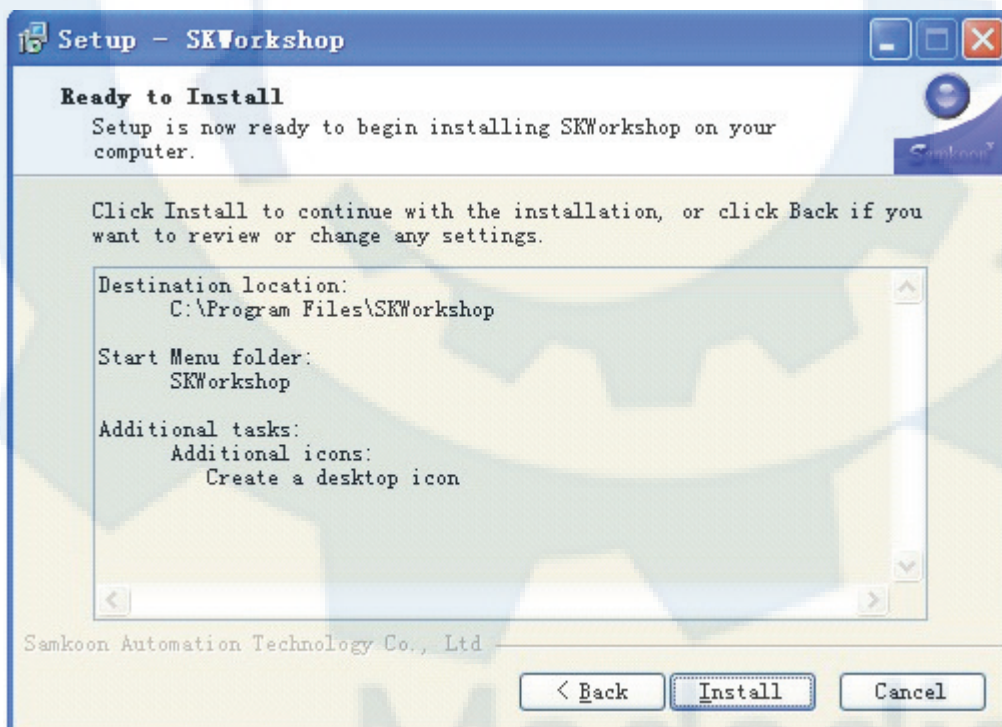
Setup - SKWorkshop

Ready to Install

Setup is now ready to begin installing SKWorkshop on your computer.

Samkoon

Click Install to continue with the installation, or click Back if you want to review or change any settings.

Destination location:
C:\Program Files\SKWorkshop

Start Menu folder:
SKWorkshop

Additional tasks:
Additional icons:
Create a desktop icon

Samkoon Automation Technology Co., Ltd

< Back

Install

Cancel